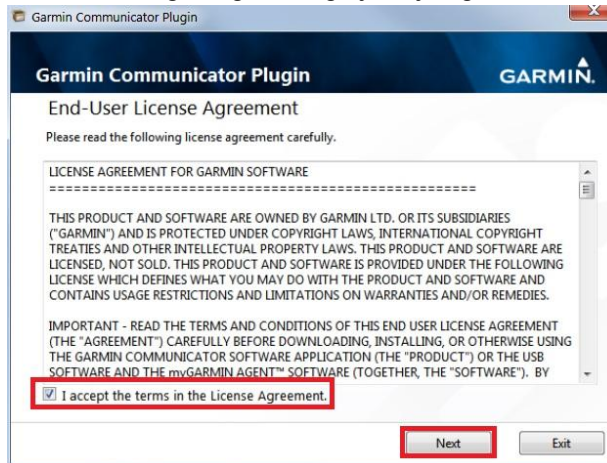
Garmin Communicator Plugin

Garmin Communicator Plugin

GARMIN.

End-User License Agreement

Please read the following license agreement carefully.

LICENSE AGREEMENT FOR GARMIN SOFTWARE
================================================

THIS PRODUCT AND SOFTWARE ARE OWNED BY GARMIN LTD. OR ITS SUBSIDIARIES ("GARMIN") AND IS PROTECTED UNDER COPYRIGHT LAWS, INTERNATIONAL COPYRIGHT TREATIES AND OTHER INTELLECTUAL PROPERTY LAWS. THIS PRODUCT AND SOFTWARE ARE LICENSED, NOT SOLD. THIS PRODUCT AND SOFTWARE IS PROVIDED UNDER THE FOLLOWING LICENSE WHICH DEFINES WHAT YOU MAY DO WITH THE PRODUCT AND SOFTWARE AND CONTAINS USAGE RESTRICTIONS AND LIMITATIONS ON WARRANTIES AND/OR REMEDIES.

IMPORTANT - READ THE TERMS AND CONDITIONS OF THIS END USER LICENSE AGREEMENT (THE "AGREEMENT") CAREFULLY BEFORE DOWNLOADING, INSTALLING, OR OTHERWISE USING THE GARMIN COMMUNICATOR SOFTWARE APPLICATION (THE "PRODUCT") OR THE USB SOFTWARE AND THE myGARMIN AGENT™ SOFTWARE (TOGETHER, THE "SOFTWARE"). BY

I accept the terms in the License Agreement.

Next

Exit